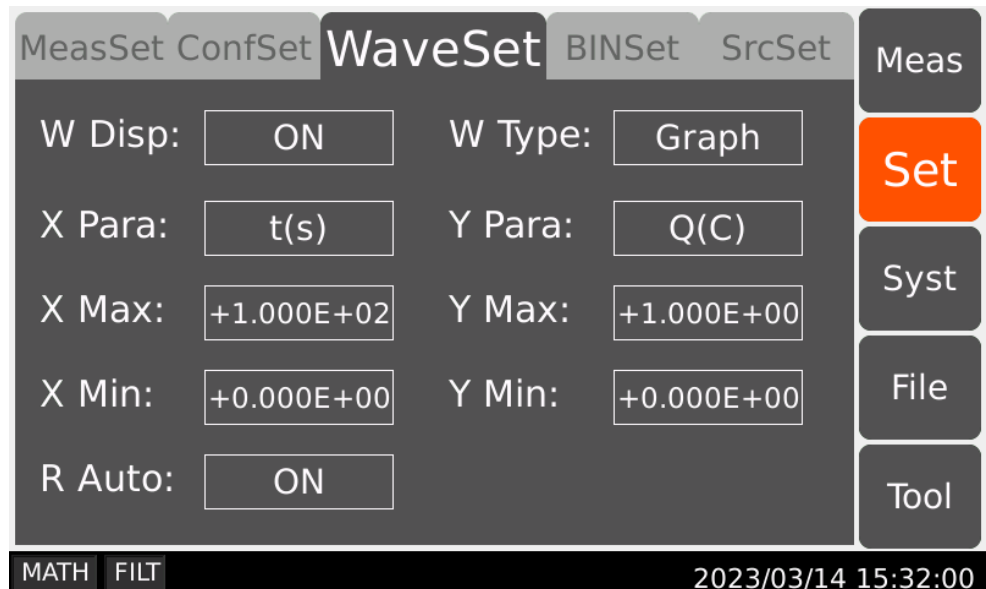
MeasSet ConfSet WaveSet BINSet SrcSet

Meas
Set
Syst
File
Tool

| W Disp: | ON | W Type: | Graph |
|---|---|---|---|
| X Para: | t(s) | Y Para: | Q(C) |
| X Max: | +1.000E+02 | Y Max: | +1.000E+00 |
| X Min: | +0.000E+00 | Y Min: | +0.000E+00 |
| R Auto: | ON | | |

MATH FILT 2023/03/14 15:32:00